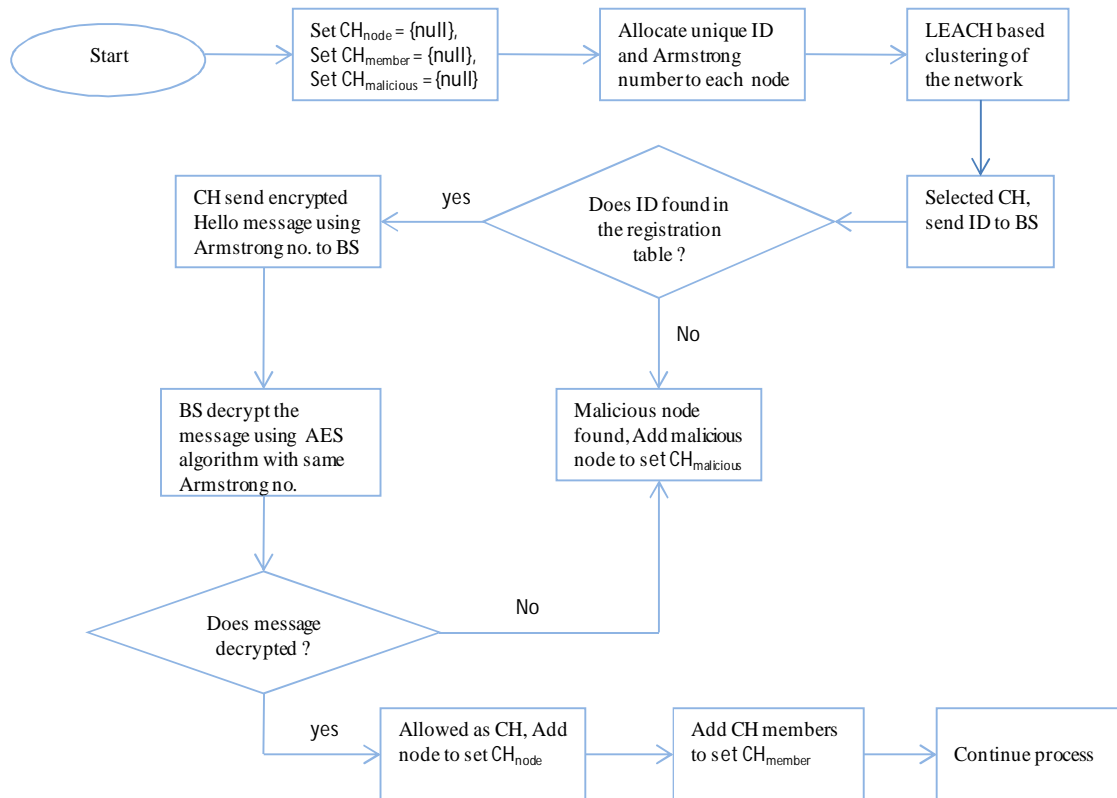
Start

Set $CH_{node}$ = {null}, Set $CH_{member}$ = {null}, Set $CH_{malicious}$ = {null}

Allocate unique ID and Armstrong number to each node

LEACH based clustering of the network

Selected CH, send ID to BS

Does ID found in the registration table ?

yes

CH send encrypted Hello message using Armstrong no. to BS

No

BS decrypt the message using AES algorithm with same Armstrong no.

Malicious node found, Add malicious node to set $CH_{malicious}$

Does message decrypted ?

No

yes

Allowed as CH, Add node to set $CH_{node}$

Add CH members to set $CH_{member}$

Continue process